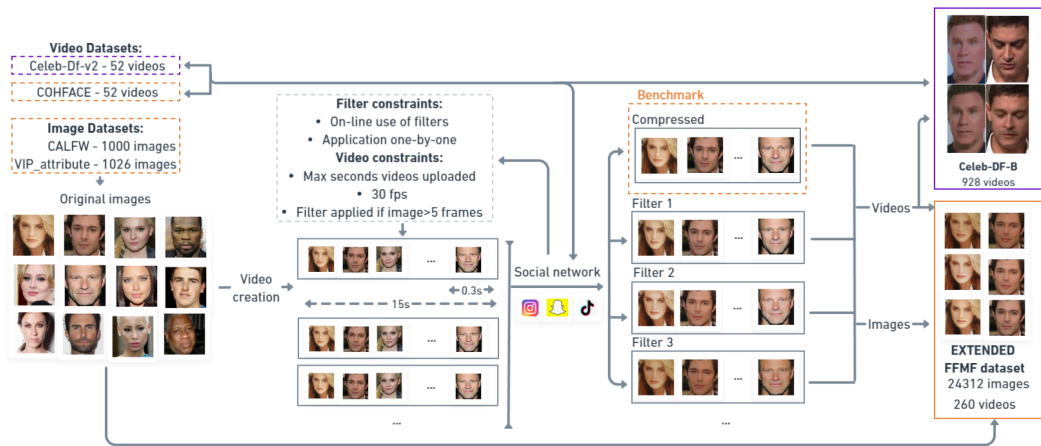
Video Datasets:
Celeb-Df-v2 - 52 videos
COHFACE - 52 videos

Image Datasets:
CALFW - 1000 images
VIP_attribute - 1026 images

Original images

Video creation

Filter constraints:
• On-line use of filters
• Application one-by-one
Video constraints:
• Max seconds videos uploaded
• 30 fps
• Filter applied if image>5 frames

...
0.3s
15s
...
...
...

Social network

Benchmark
Compressed
...
Filter 1
...
Filter 2
...
Filter 3
...
...

Videos
Images

Celeb-DF-B
928 videos

EXTENDED
FFMF dataset
24312 images
260 videos